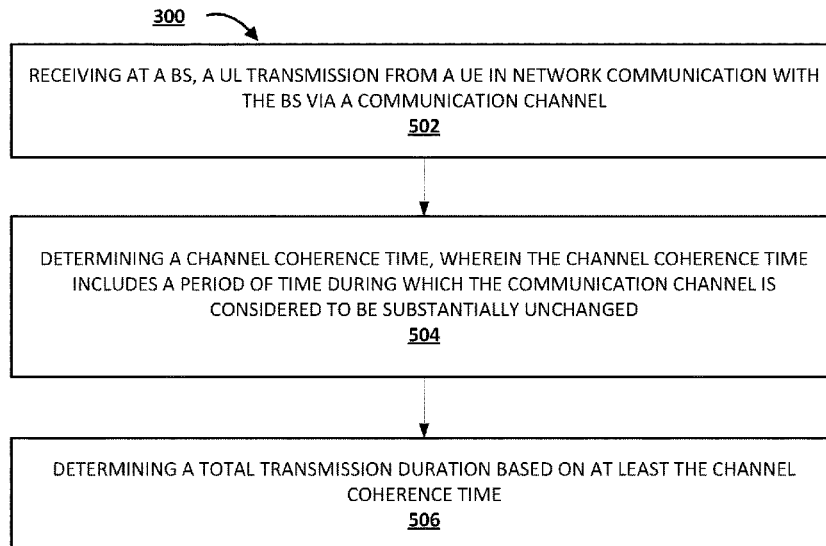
300

RECEIVING AT A BS, A UL TRANSMISSION FROM A UE IN NETWORK COMMUNICATION WITH THE BS VIA A COMMUNICATION CHANNEL
502

DETERMINING A CHANNEL COHERENCE TIME, WHEREIN THE CHANNEL COHERENCE TIME INCLUDES A PERIOD OF TIME DURING WHICH THE COMMUNICATION CHANNEL IS CONSIDERED TO BE SUBSTANTIALLY UNCHANGED
504

DETERMINING A TOTAL TRANSMISSION DURATION BASED ON AT LEAST THE CHANNEL COHERENCE TIME
506